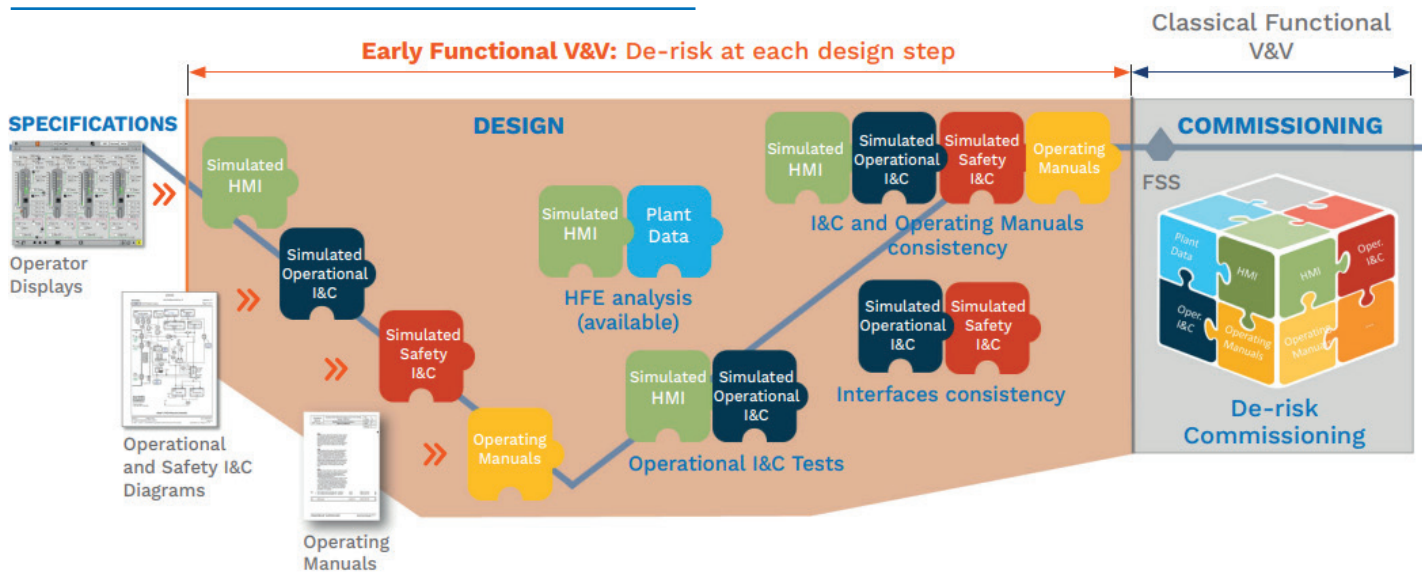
Early Functional V&V: De-risk at each design step

Classical Functional V&V

SPECIFICATIONS

Operator Displays

Operational and Safety I&C Diagrams

Operating Manuals

DESIGN

Simulated HMI

Simulated Operational I&C

Simulated Safety I&C

Operating Manuals

Simulated HMI

Plant Data

HFE analysis (available)

Simulated HMI

Simulated Operational I&C

Operational I&C Tests

Simulated HMI

Simulated Operational I&C

Simulated Safety I&C

Operating Manuals

I&C and Operating Manuals consistency

Simulated Operational I&C

Simulated Safety I&C

Interfaces consistency

COMMISSIONING

FSS

Plant Data

HMI

HMI

Oper. I&C

Oper. I&C

Operating Manuals

Operating Manuals

...

De-risk Commissioning